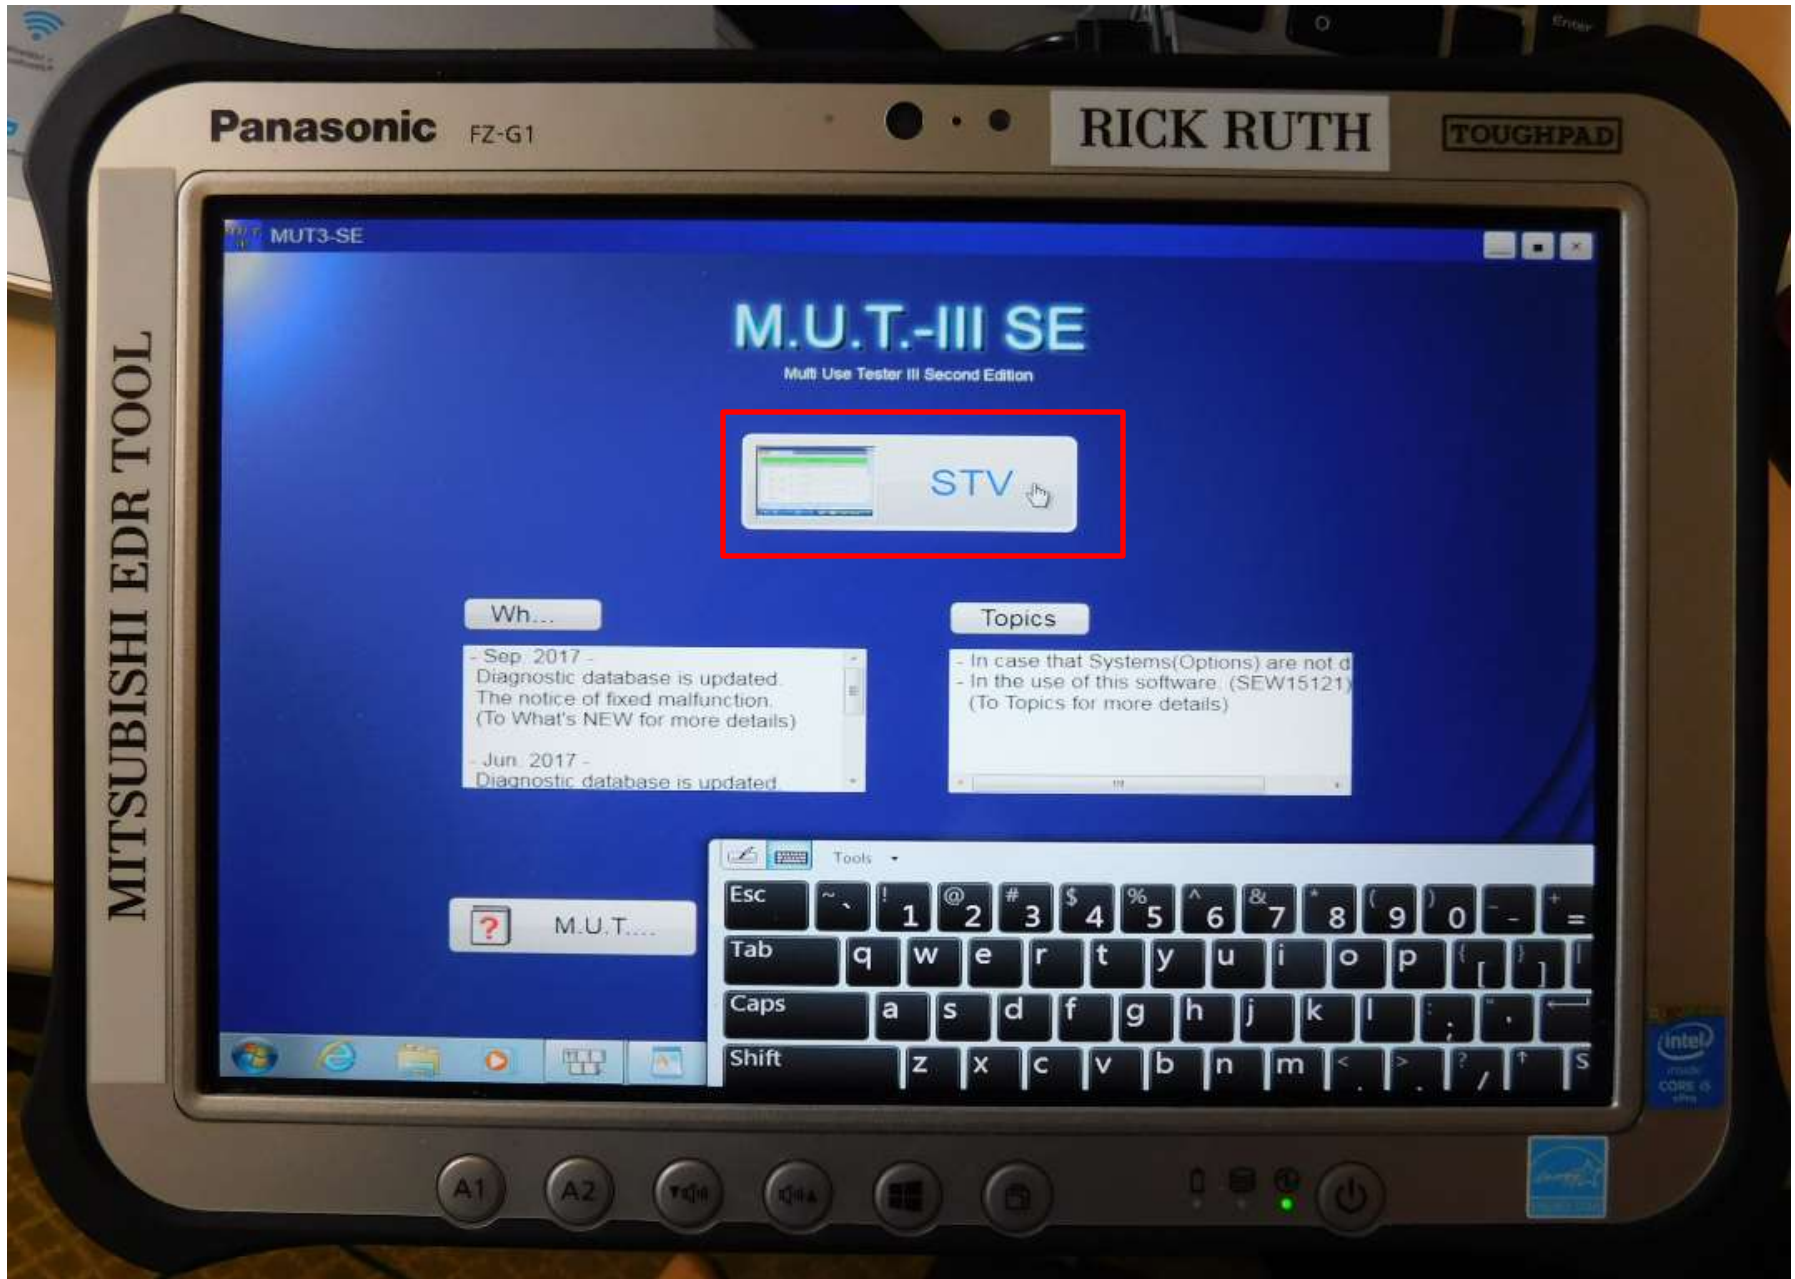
Panasonic FZ-G1

RICK RUTH

TOUGHPAD

MITSUBISHI EDR TOOL

MUT3-SE

M.U.T.-III SE

Multi Use Tester III Second Edition

STV

Wh...

- Sep. 2017 -
Diagnostic database is updated.
The notice of fixed malfunction.
(To What's NEW for more details)

- Jun. 2017 -
Diagnostic database is updated.

Topics

- In case that Systems(Options) are not d
- In the use of this software. (SEW15121)
(To Topics for more details)

M.U.T....

Tools

Esc ~ ` ! 1 @ 2 # 3 $ 4 % 5 ^ 6 & 7 * 8 ( 9 ) 0 _ - + =
Tab q w e r t y u i o p { [ } ] |
Caps a s d f g h j k l : ; " '
Shift z x c v b n m < , > . ? / ↑ S

intel CORE i5

A1 A2